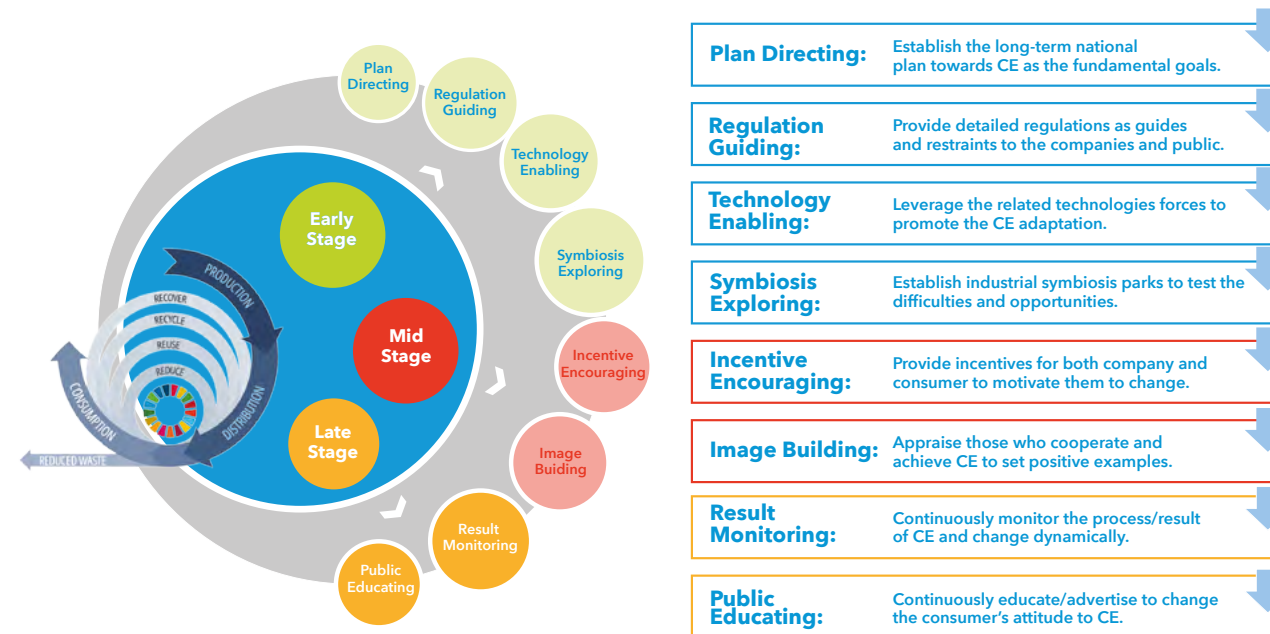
Plan Directing

Regulation Guiding

Technology Enabling

Symbiosis Exploring

Incentive Encouraging

Image Buiding

Result Monitoring

Public Educating

Early Stage

Mid Stage

Late Stage

PRODUCTION

DISTRIBUTION

CONSUMPTION

RECOVER

RECYCLE

REUSE

REDUCE

REDUCED WASTE

Plan Directing: Establish the long-term national plan towards CE as the fundamental goals.

Regulation Guiding: Provide detailed regulations as guides and restraints to the companies and public.

Technology Enabling: Leverage the related technologies forces to promote the CE adaptation.

Symbiosis Exploring: Establish industrial symbiosis parks to test the difficulties and opportunities.

Incentive Encouraging: Provide incentives for both company and consumer to motivate them to change.

Image Building: Appraise those who cooperate and achieve CE to set positive examples.

Result Monitoring: Continuously monitor the process/result of CE and change dynamically.

Public Educating: Continuously educate/advertise to change the consumer's attitude to CE.